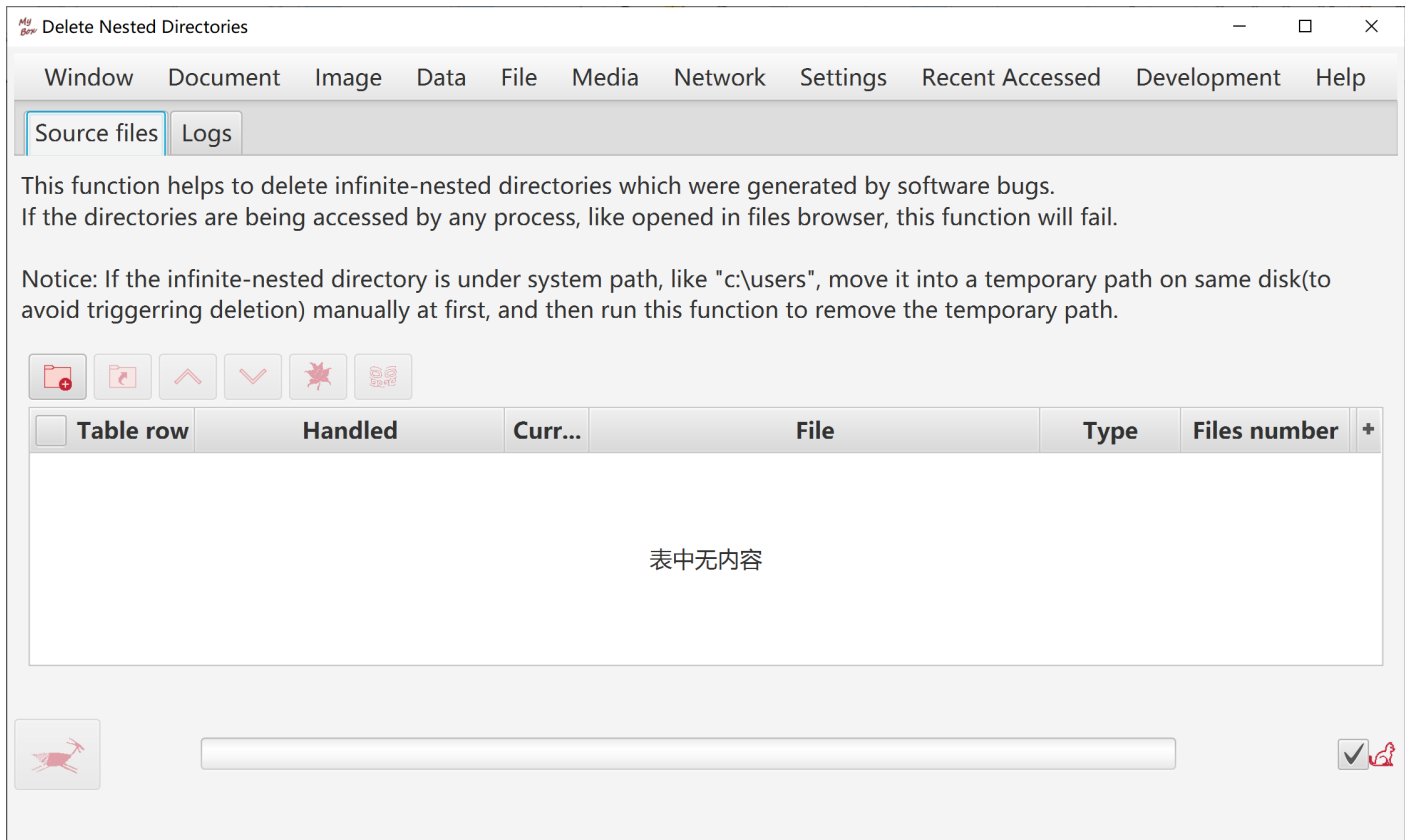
My Box Delete Nested Directories

Window Document Image Data File Media Network Settings Recent Accessed Development Help

Source files Logs

This function helps to delete infinite-nested directories which were generated by software bugs.
If the directories are being accessed by any process, like opened in files browser, this function will fail.

Notice: If the infinite-nested directory is under system path, like "c:\users", move it into a temporary path on same disk(to avoid triggerring deletion) manually at first, and then run this function to remove the temporary path.

| Table row | Handled | Curr... | File | Type | Files number | + |
|---|---|---|---|---|---|---|

表中无内容